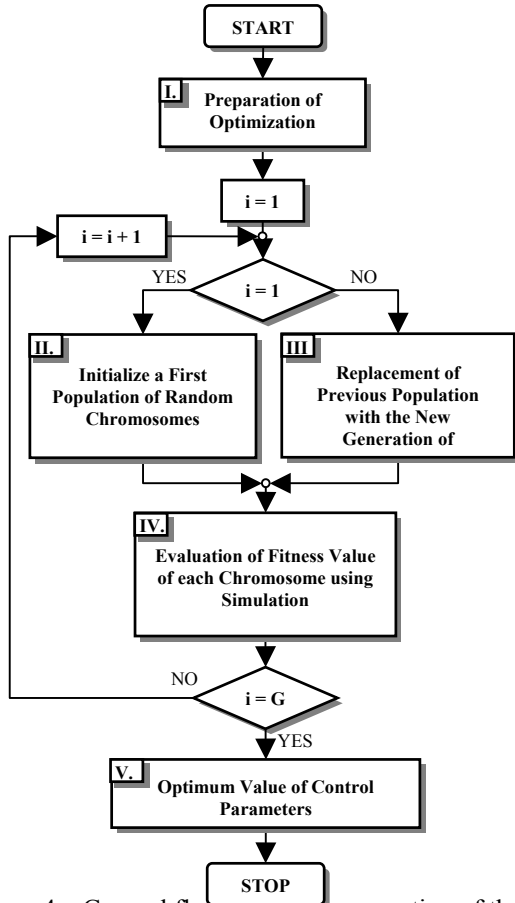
START

I. Preparation of Optimization

i = 1

i = i + 1

YES

i = 1

NO

II. Initialize a First Population of Random Chromosomes

III Replacement of Previous Population with the New Generation of

IV. Evaluation of Fitness Value of each Chromosome using Simulation

NO

i = G

YES

V. Optimum Value of Control Parameters

STOP

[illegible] General fl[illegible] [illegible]ration of th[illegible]